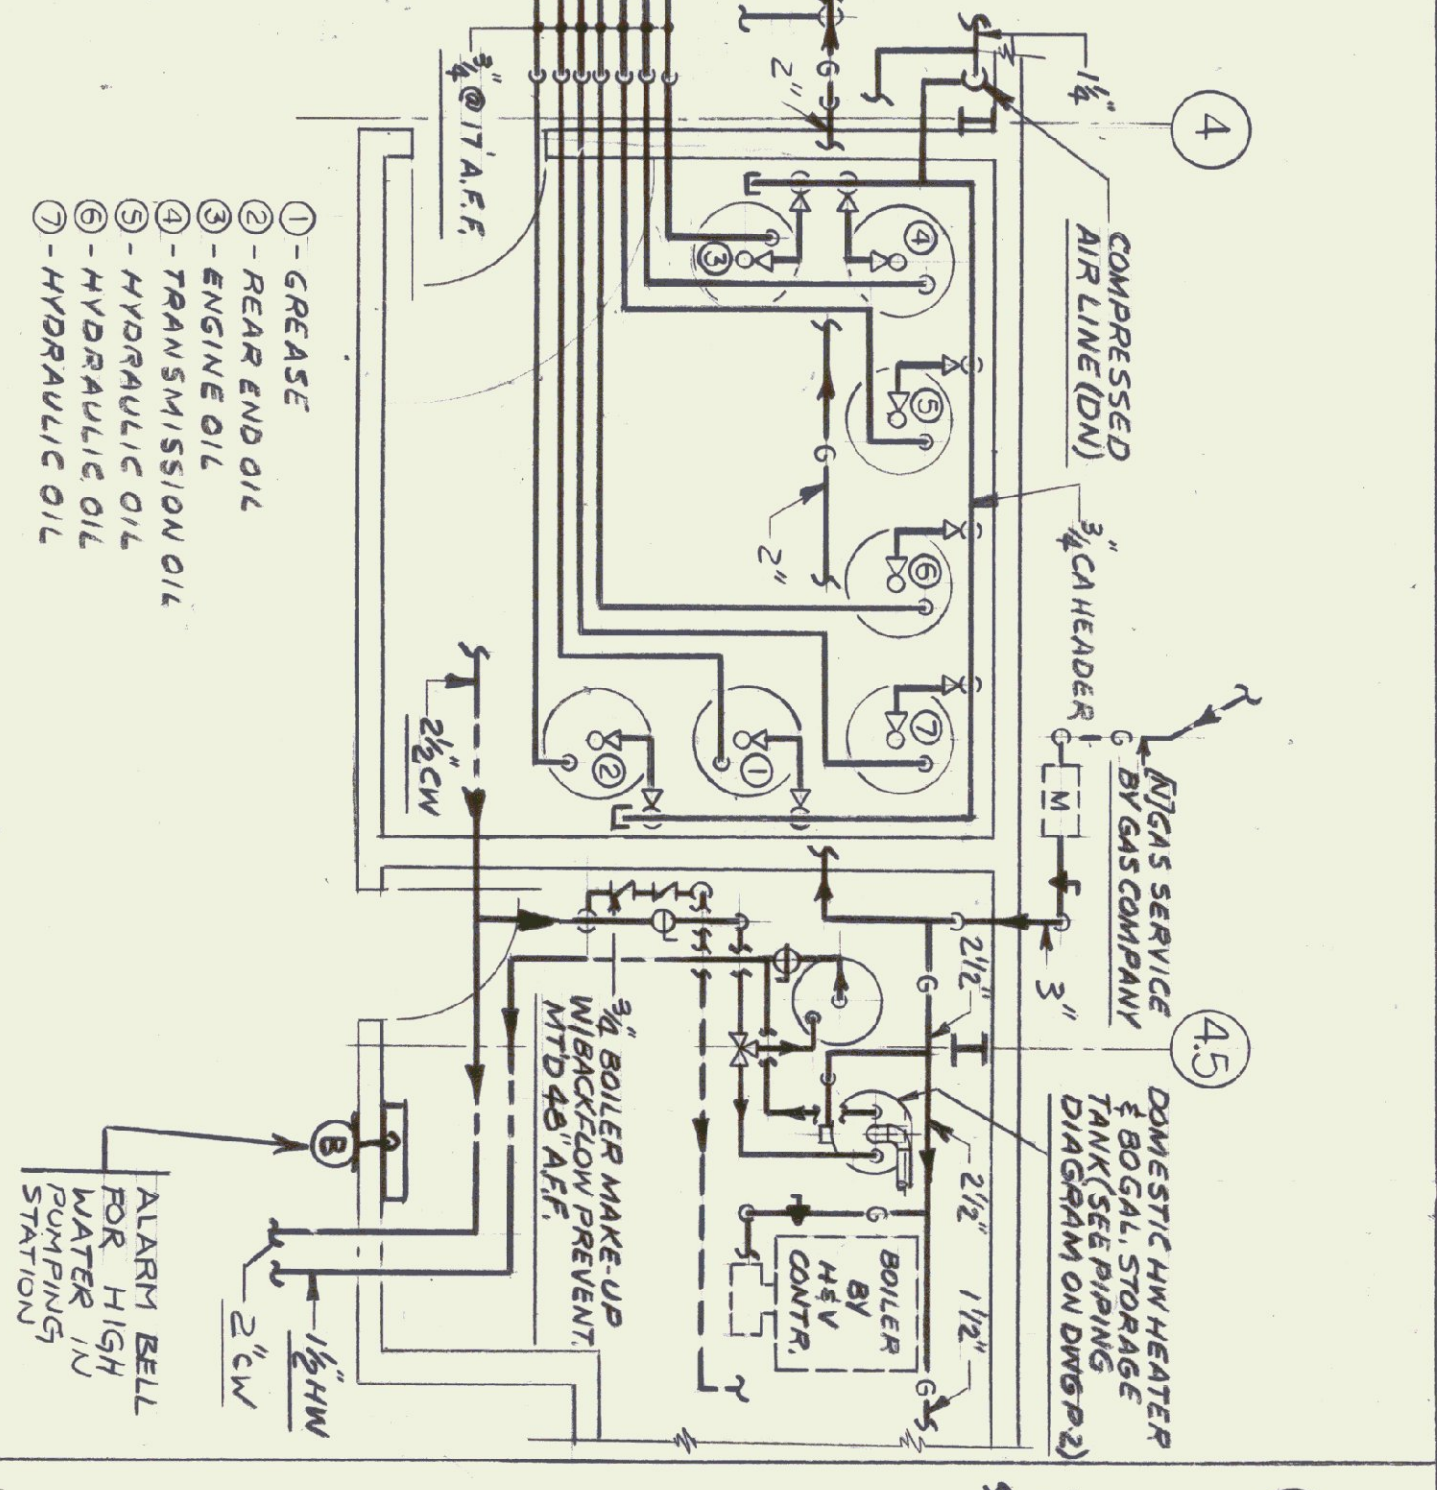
4

COMPRESSED AIR LINE (DN)

$1\frac{1}{4}"$

2"

$\frac{3}{4}"$ @ 17' A.F.F.

4

3

5

6

7

1

2

G

2"

$\frac{3}{4}"$ CA HEADER

N. GAS SERVICE BY GAS COMPANY

M

3"

$2\frac{1}{2}"$

G

4.5

DOMESTIC HW HEATER & 80 GAL. STORAGE TANK (SEE PIPING DIAGRAM ON DWG P2)

$2\frac{1}{2}"$

$1\frac{1}{2}"$

G

BOILER BY H&V CONTR.

G

$\frac{3}{4}"$ BOILER MAKE-UP W/BACKFLOW PREVENT. MTD 48" A.F.F.

$2\frac{1}{2}"$ CW

B

$1\frac{1}{2}"$ HW

2" CW

ALARM BELL FOR HIGH WATER IN PUMPING STATION

1 - GREASE
2 - REAR END OIL
3 - ENGINE OIL
4 - TRANSMISSION OIL
5 - HYDRAULIC OIL
6 - HYDRAULIC OIL
7 - HYDRAULIC OIL